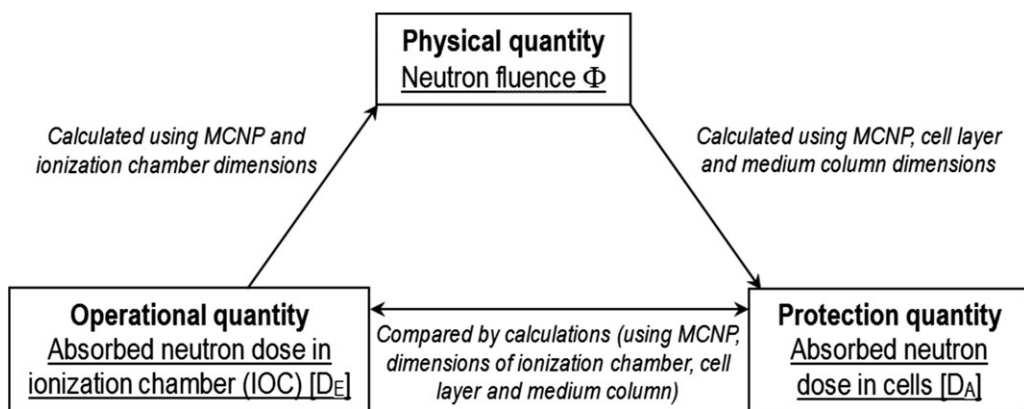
Physical quantity
Neutron fluence $\Phi$

Calculated using MCNP and ionization chamber dimensions

Calculated using MCNP, cell layer and medium column dimensions

Operational quantity
Absorbed neutron dose in ionization chamber (IOC) [$D_E$]

Compared by calculations (using MCNP, dimensions of ionization chamber, cell layer and medium column)

Protection quantity
Absorbed neutron dose in cells [$D_A$]